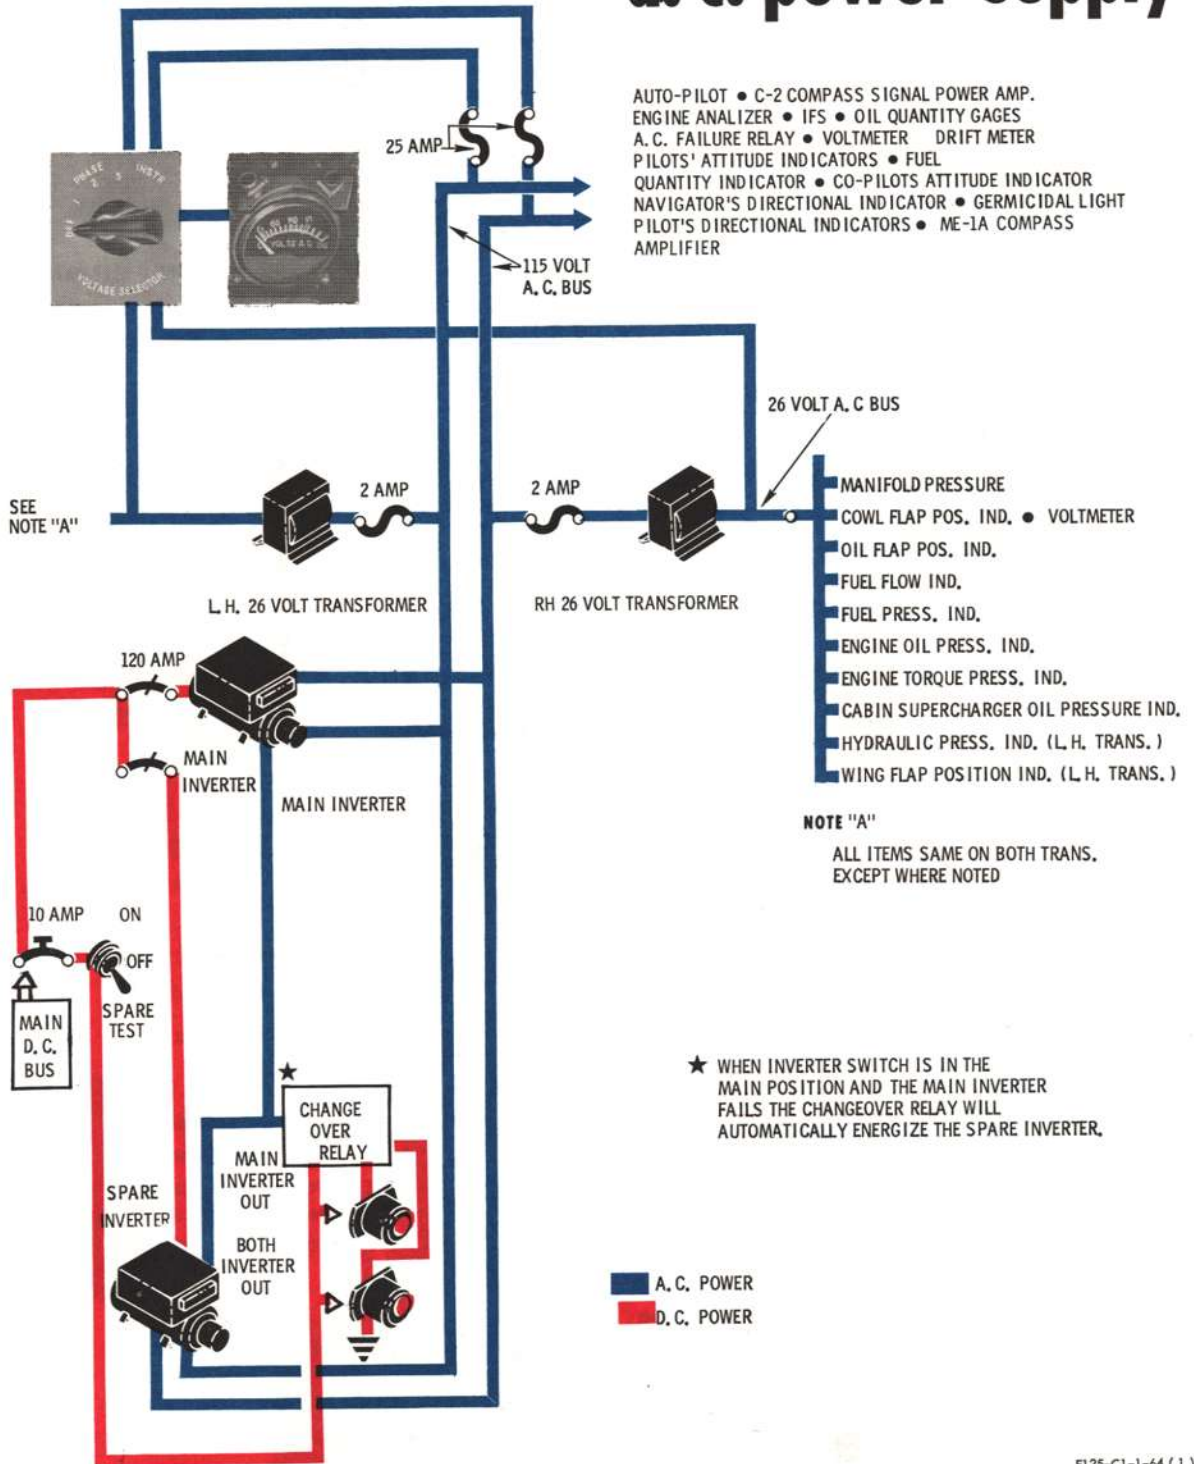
a. c. power supply

AUTO-PILOT • C-2 COMPASS SIGNAL POWER AMP. ENGINE ANALIZER • IFS • OIL QUANTITY GAGES A. C. FAILURE RELAY • VOLTMETER DRIFT METER PILOTS' ATTITUDE INDICATORS • FUEL QUANTITY INDICATOR • CO-PILOTS ATTITUDE INDICATOR NAVIGATOR'S DIRECTIONAL INDICATOR • GERMICIDAL LIGHT PILOT'S DIRECTIONAL INDICATORS • ME-1A COMPASS AMPLIFIER

25 AMP

PHASE 1 2 3 INSTR OFF VOLTAGE SELECTOR

VOLTS A.C.

115 VOLT A. C. BUS

26 VOLT A. C BUS

SEE NOTE "A"

2 AMP

2 AMP

L. H. 26 VOLT TRANSFORMER

RH 26 VOLT TRANSFORMER

MANIFOLD PRESSURE
COWL FLAP POS. IND. • VOLTMETER
OIL FLAP POS. IND.
FUEL FLOW IND.
FUEL PRESS. IND.
ENGINE OIL PRESS. IND.
ENGINE TORQUE PRESS. IND.
CABIN SUPERCHARGER OIL PRESSURE IND.
HYDRAULIC PRESS. IND. (L. H. TRANS.)
WING FLAP POSITION IND. (L. H. TRANS.)

120 AMP

MAIN INVERTER

MAIN INVERTER

NOTE "A"

ALL ITEMS SAME ON BOTH TRANS. EXCEPT WHERE NOTED

10 AMP

ON

OFF

SPARE TEST

MAIN D. C. BUS

★ WHEN INVERTER SWITCH IS IN THE MAIN POSITION AND THE MAIN INVERTER FAILS THE CHANGEOVER RELAY WILL AUTOMATICALLY ENERGIZE THE SPARE INVERTER.

★

CHANGE OVER RELAY

MAIN INVERTER OUT

BOTH INVERTER OUT

SPARE INVERTER

A. C. POWER

D. C. POWER

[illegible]